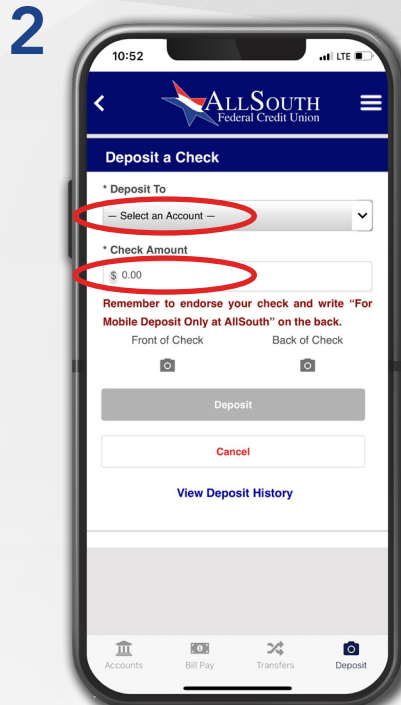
2

10:52

LTE

ALLSOUTH
Federal Credit Union

Deposit a Check

* Deposit To

— Select an Account —

* Check Amount

$ 0.00

Remember to endorse your check and write "For Mobile Deposit Only at AllSouth" on the back.

Front of Check

Back of Check

Deposit

Cancel

View Deposit History

Accounts

Bill Pay

Transfers

Deposit